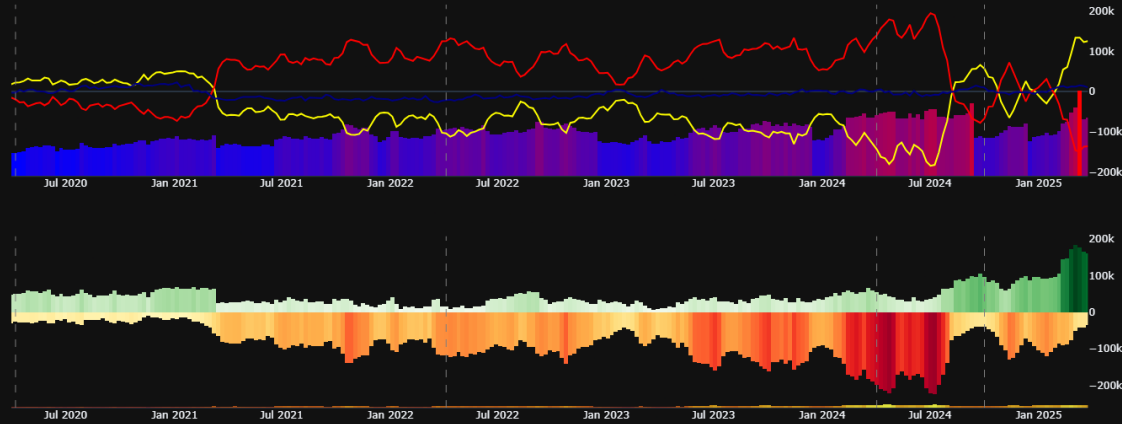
200k
100k
0
-100k
-200k
Jul 2020
Jan 2021
Jul 2021
Jan 2022
Jul 2022
Jan 2023
Jul 2023
Jan 2024
Jul 2024
Jan 2025

200k
100k
0
-100k
-200k
Jul 2020
Jan 2021
Jul 2021
Jan 2022
Jul 2022
Jan 2023
Jul 2023
Jan 2024
Jul 2024
Jan 2025